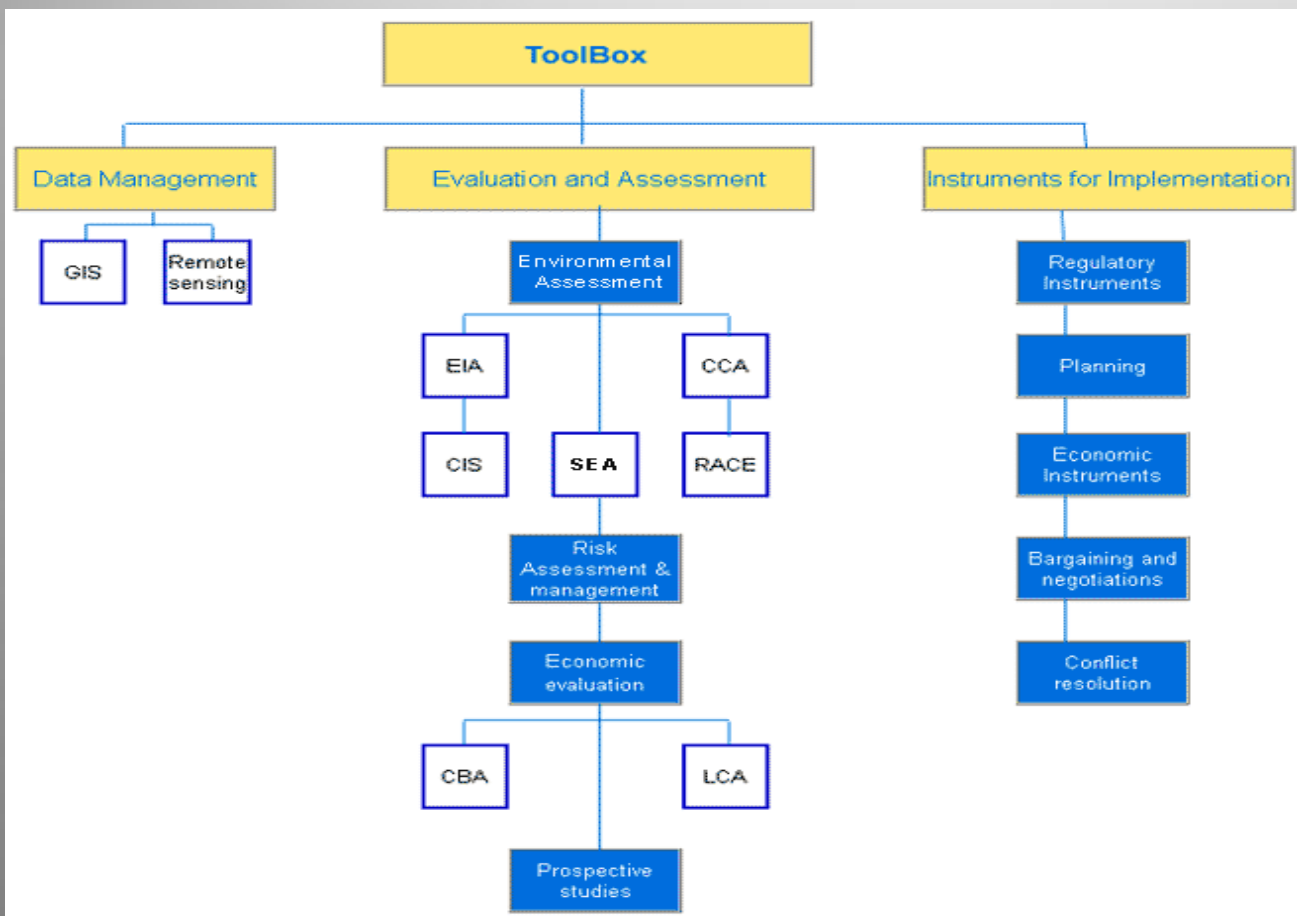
ToolBox

Data Management

GIS

Remote sensing

Evaluation and Assessment

Environmental Assessment

EIA

CCA

CIS

SEA

RACE

Risk Assessment & management

Economic evaluation

CBA

LCA

Prospective studies

Instruments for Implementation

Regulatory Instruments

Planning

Economic Instruments

Bargaining and negotiations

Conflict resolution